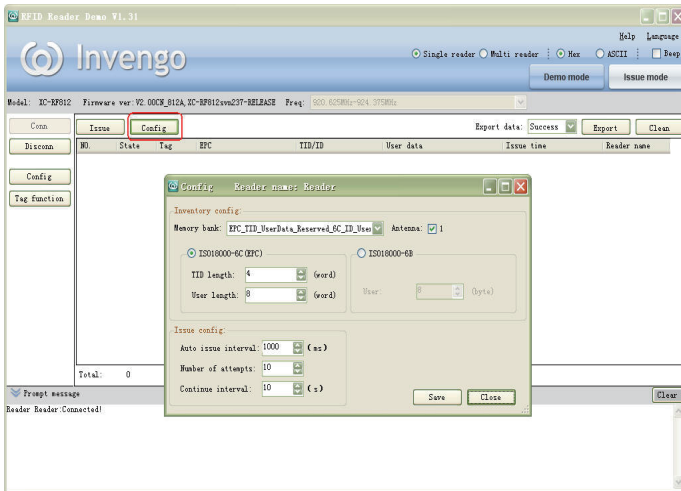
RFID Reader Demo V1.31

Help Language

Invengo

Single reader Multi reader Hex ASCII Beep

Demo mode Issue mode

Model: XC-RF812 Firmware ver: V2.00CN_812A, XC-RF812svn237-RELEASE Freq: 920.625MHz-924.375MHz

Conn
Disconn
Config
Tag function

Issue Config Export data: Success Export Clean

| NO. | State | Tag | EPC | TID/ID | User data | Issue time | Reader name |
|---|---|---|---|---|---|---|---|

Total: 0

Config Reader name: Reader

Inventory config:
Memory bank: EPC_TID_UserData_Reserved_6C_ID_User Antenna: 1

ISO18000-6C(EPC)
TID length: 4 (word)
User length: 8 (word)

ISO18000-6B
User: 8 (byte)

Issue config:
Auto issue interval: 1000 (ms)
Number of attempts: 10
Continue interval: 10 (s)

Save Close

Prompt message
Clear
Reader Reader:Connected!